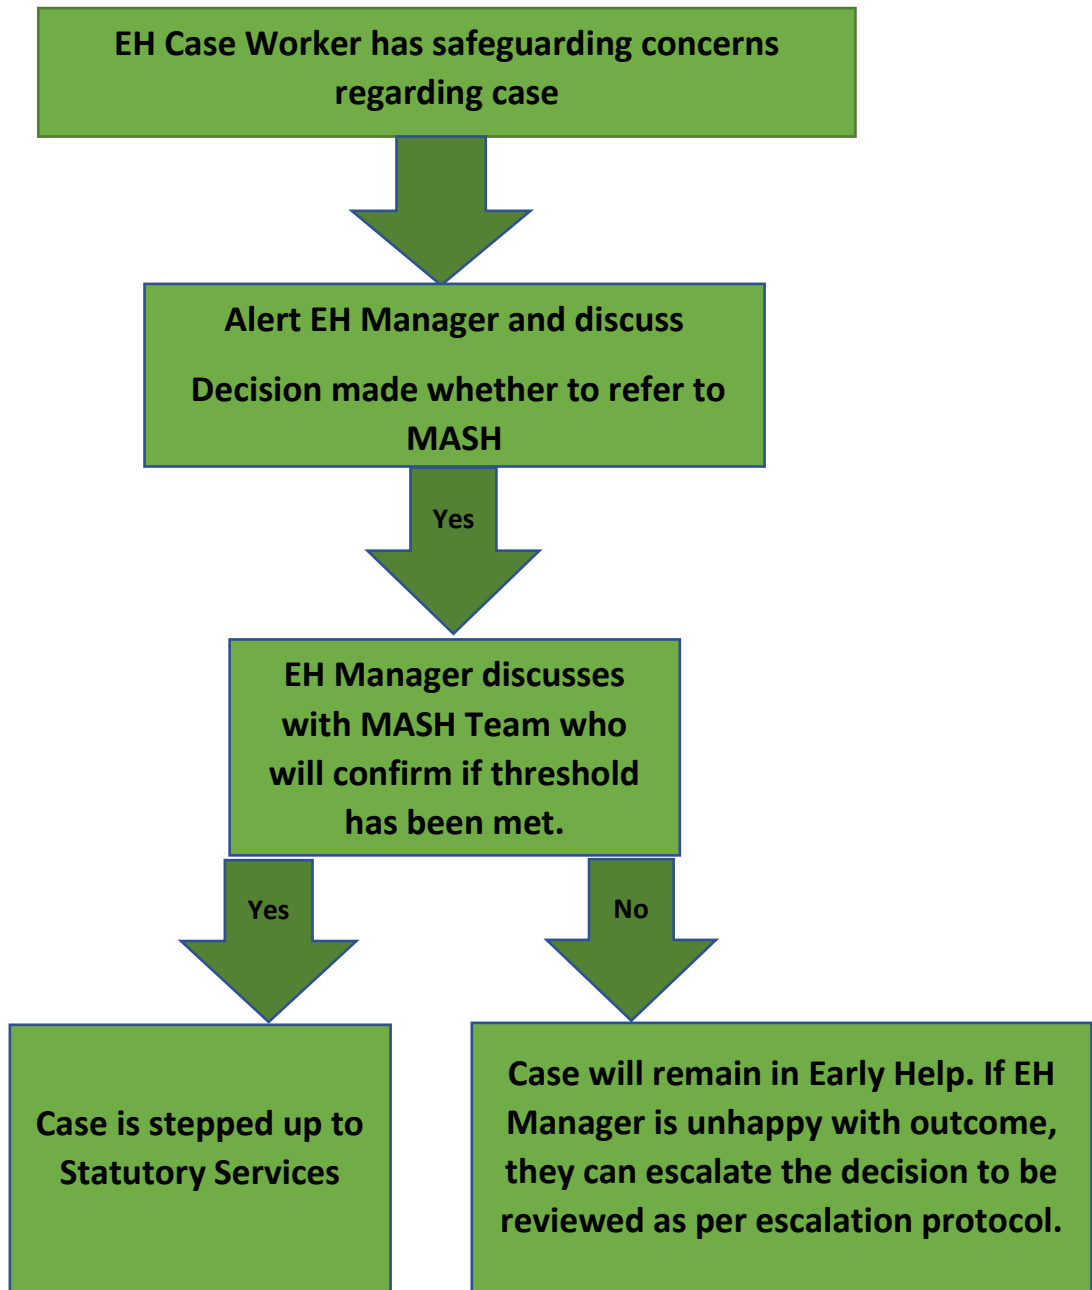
EH Case Worker has safeguarding concerns regarding case

Alert EH Manager and discuss

Decision made whether to refer to MASH

Yes

EH Manager discusses with MASH Team who will confirm if threshold has been met.

Yes

No

Case is stepped up to Statutory Services

Case will remain in Early Help. If EH Manager is unhappy with outcome, they can escalate the decision to be reviewed as per escalation protocol.